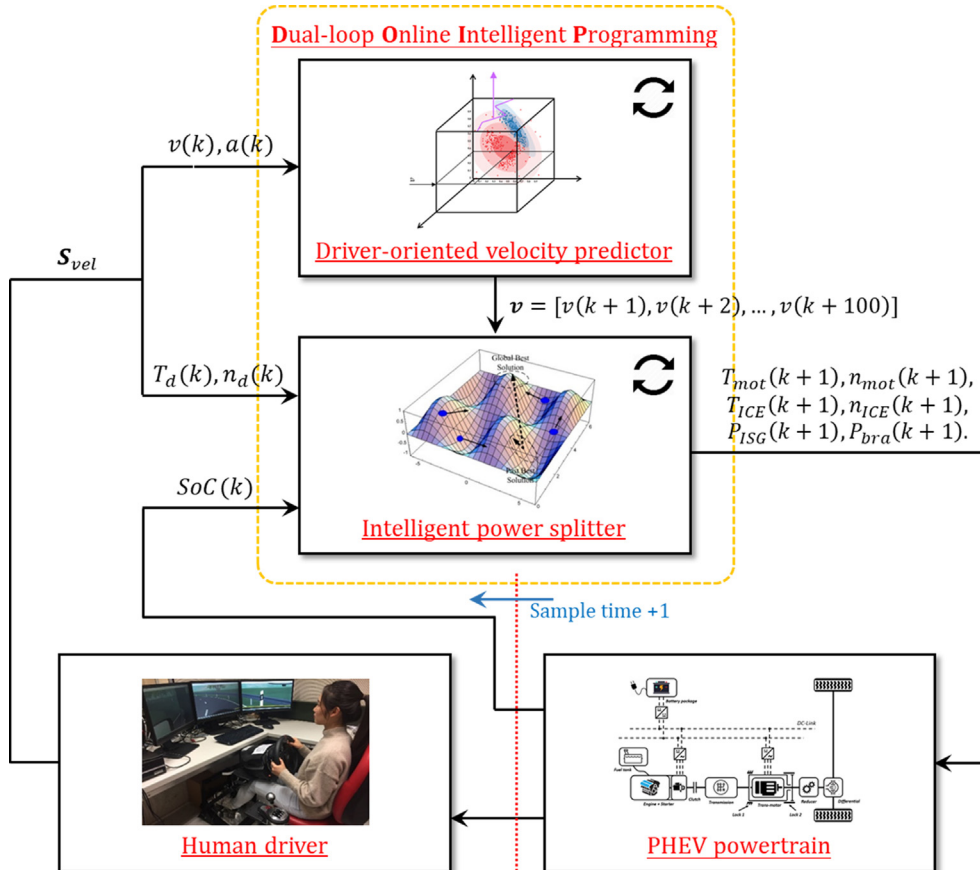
Dual-loop Online Intelligent Programming

$v(k), a(k)$

$\boldsymbol{S}_{vel}$

Driver-oriented velocity predictor

$\boldsymbol{v} = [v(k+1), v(k+2), \dots, v(k+100)]$

$T_d(k), n_d(k)$

Global Best Solution

Past Best Solution

$T_{mot}(k+1), n_{mot}(k+1),$
$T_{ICE}(k+1), n_{ICE}(k+1),$
$P_{ISG}(k+1), P_{bra}(k+1).$

$SoC(k)$

Intelligent power splitter

Sample time +1

Battery package

DC-Link

Fuel tank

Engine + Starter

Clutch

Transmission

Trans-motor

Reducer

Differential

Lock 1

Lock 2

Human driver

PHEV powertrain